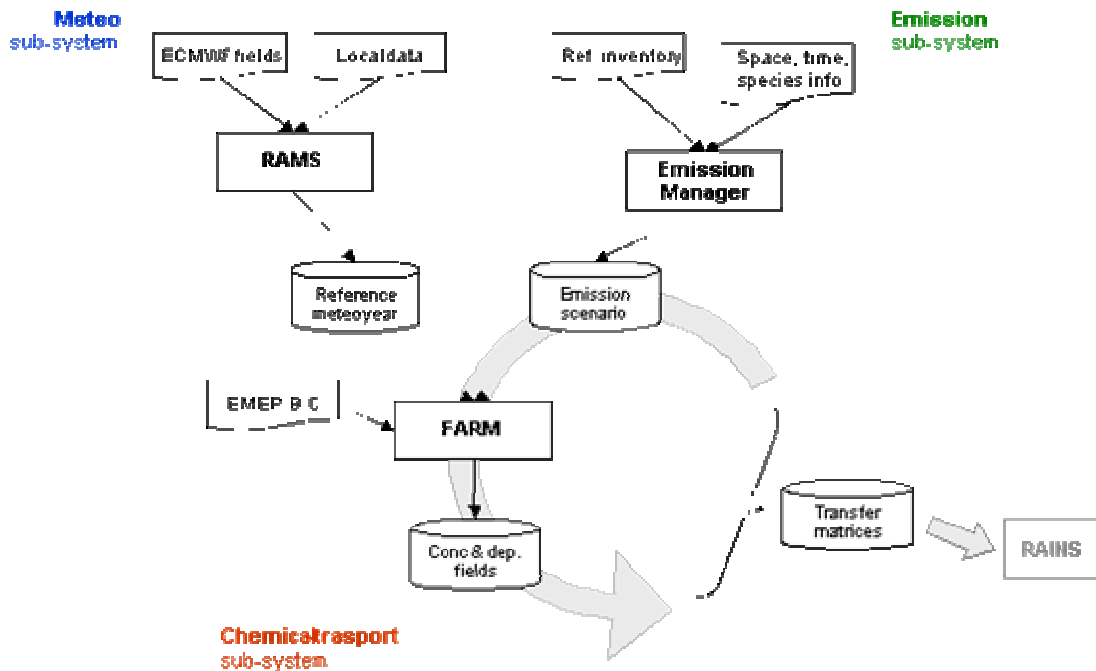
Meteo
sub-system

ECMWF fields

Localdata

RAMS

Reference meteoyear

Emission
sub-system

Ref. inventory

Space, time, species info

Emission Manager

Emission scenario

EMEP B C

FARM

Conc & dep. fields

Transfer matrices

RAINS

Chemicaltrasport
sub-system